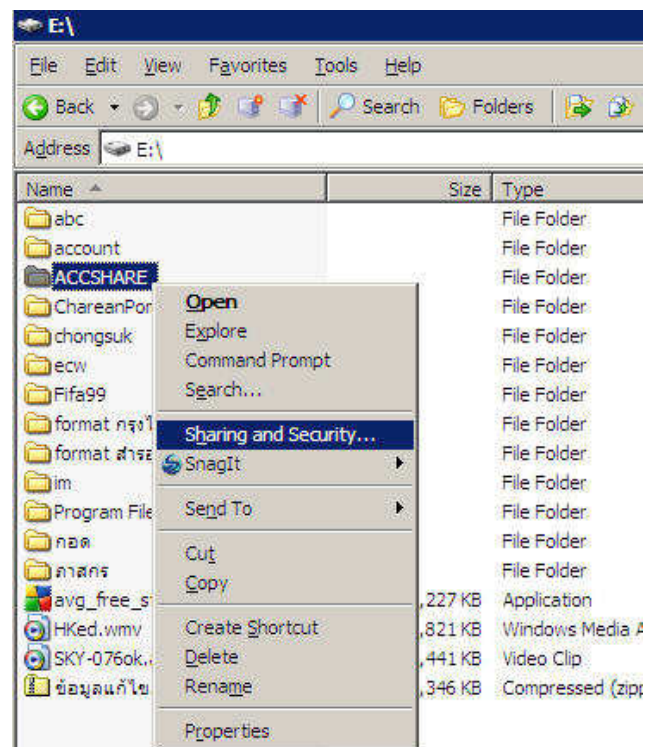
E:\

File Edit View Favorites Tools Help

Back Search Folders

Address E:\

| Name | Size | Type |
|---|---|---|
| abc | | File Folder |
| account | | File Folder |
| ACCSHARE | | File Folder |
| ChareanPor | | File Folder |
| chongsuk | | File Folder |
| ecw | | File Folder |
| Fifa99 | | File Folder |
| format กรุงไ | | File Folder |
| format สำรอ | | File Folder |
| im | | File Folder |
| Program File | | File Folder |
| กอด | | File Folder |
| ภาสกร | | File Folder |
| avg_free_s | ,227 KB | Application |
| HKed.wmv | ,821 KB | Windows Media A |
| SKY-076ok. | ,441 KB | Video Clip |
| ข้อมูลแก้ไข | ,346 KB | Compressed (zipp |

Open
Explore
Command Prompt
Search...
Sharing and Security...
SnagIt
Send To
Cut
Copy
Create Shortcut
Delete
Rename
Properties